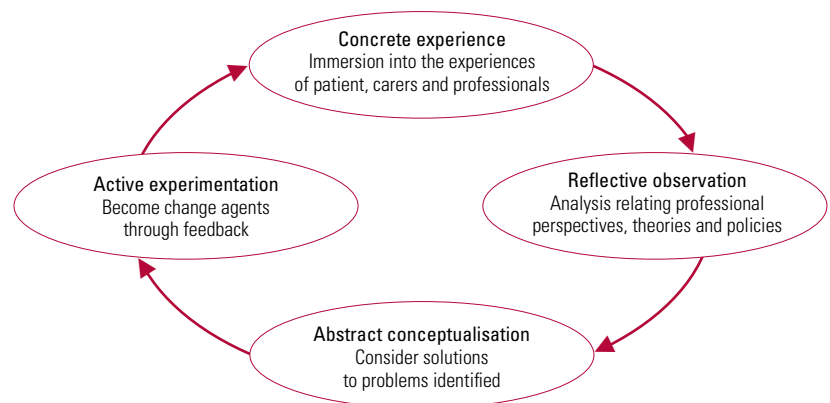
Concrete experience
Immersion into the experiences of patient, carers and professionals

Reflective observation
Analysis relating professional perspectives, theories and policies

Abstract conceptualisation
Consider solutions to problems identified

Active experimentation
Become change agents through feedback